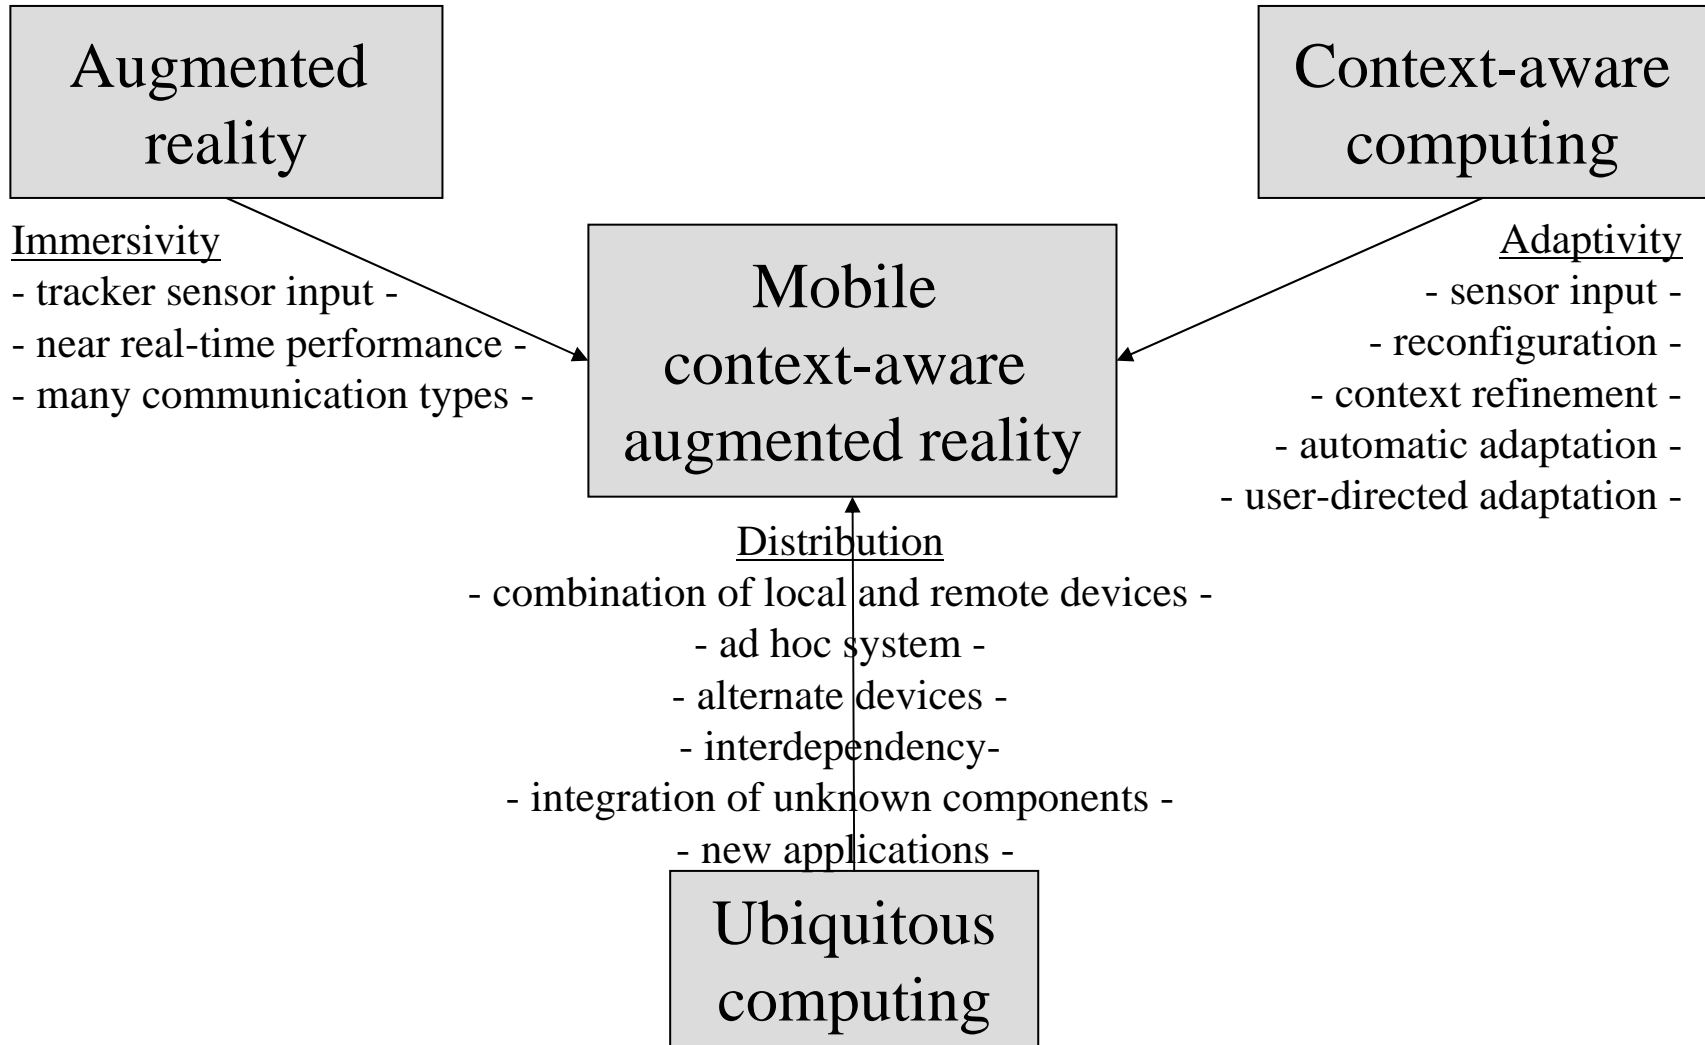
Augmented reality

Context-aware computing

Immersivity
- tracker sensor input -
- near real-time performance -
- many communication types -

Mobile context-aware augmented reality

Adaptivity
- sensor input -
- reconfiguration -
- context refinement -
- automatic adaptation -
- user-directed adaptation -

Distribution
- combination of local and remote devices -
- ad hoc system -
- alternate devices -
- interdependency-
- integration of unknown components -
- new applications -

Ubiquitous computing